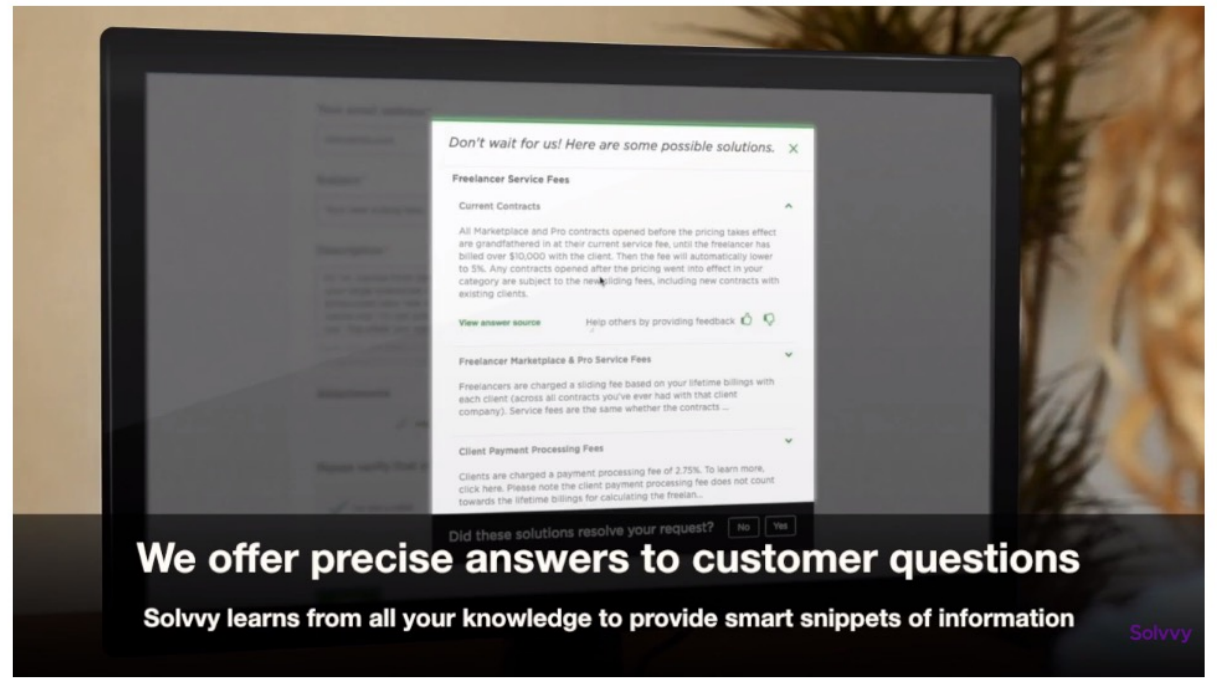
Don't wait for us! Here are some possible solutions. ×

Freelancer Service Fees

Current Contracts

All Marketplace and Pro contracts opened before the pricing takes effect are grandfathered in at their current service fee, until the freelancer has billed over $10,000 with the client. Then the fee will automatically lower to 5%. Any contracts opened after the pricing went into effect in your category are subject to the new sliding fees, including new contracts with existing clients.

View answer source

Help others by providing feedback

Freelancer Marketplace & Pro Service Fees

Freelancers are charged a sliding fee based on your lifetime billings with each client (across all contracts you've ever had with that client company). Service fees are the same whether the contracts ...

Client Payment Processing Fees

Clients are charged a payment processing fee of 2.75%. To learn more, click here. Please note the client payment processing fee does not count towards the lifetime billings for calculating the freelan...

Did these solutions resolve your request? No Yes

We offer precise answers to customer questions

Solvvy learns from all your knowledge to provide smart snippets of information

Solvvy